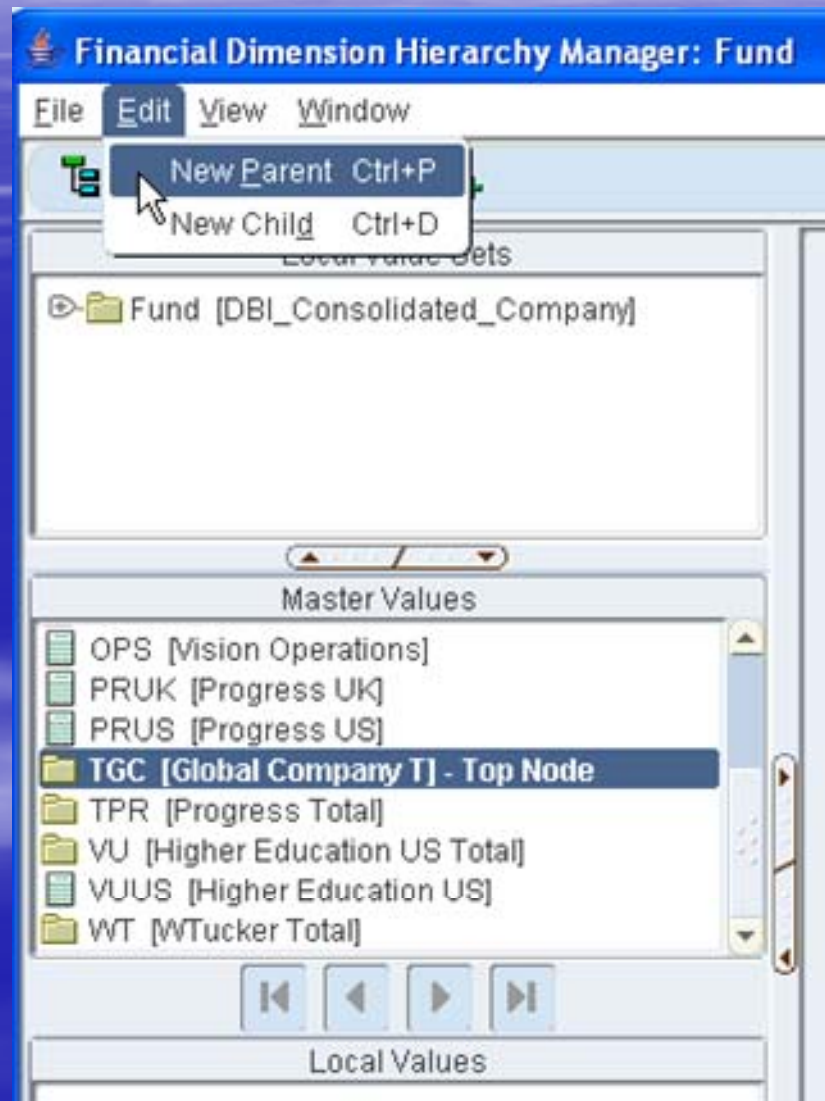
Financial Dimension Hierarchy Manager: Fund

File Edit View Window

New Parent Ctrl+P
New Child Ctrl+D

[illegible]

Fund [DBI_Consolidated_Company]

Master Values

OPS [Vision Operations]
PRUK [Progress UK]
PRUS [Progress US]
TGC [Global Company T] - Top Node
TPR [Progress Total]
VU [Higher Education US Total]
VUUS [Higher Education US]
WT [WTucker Total]

Local Values